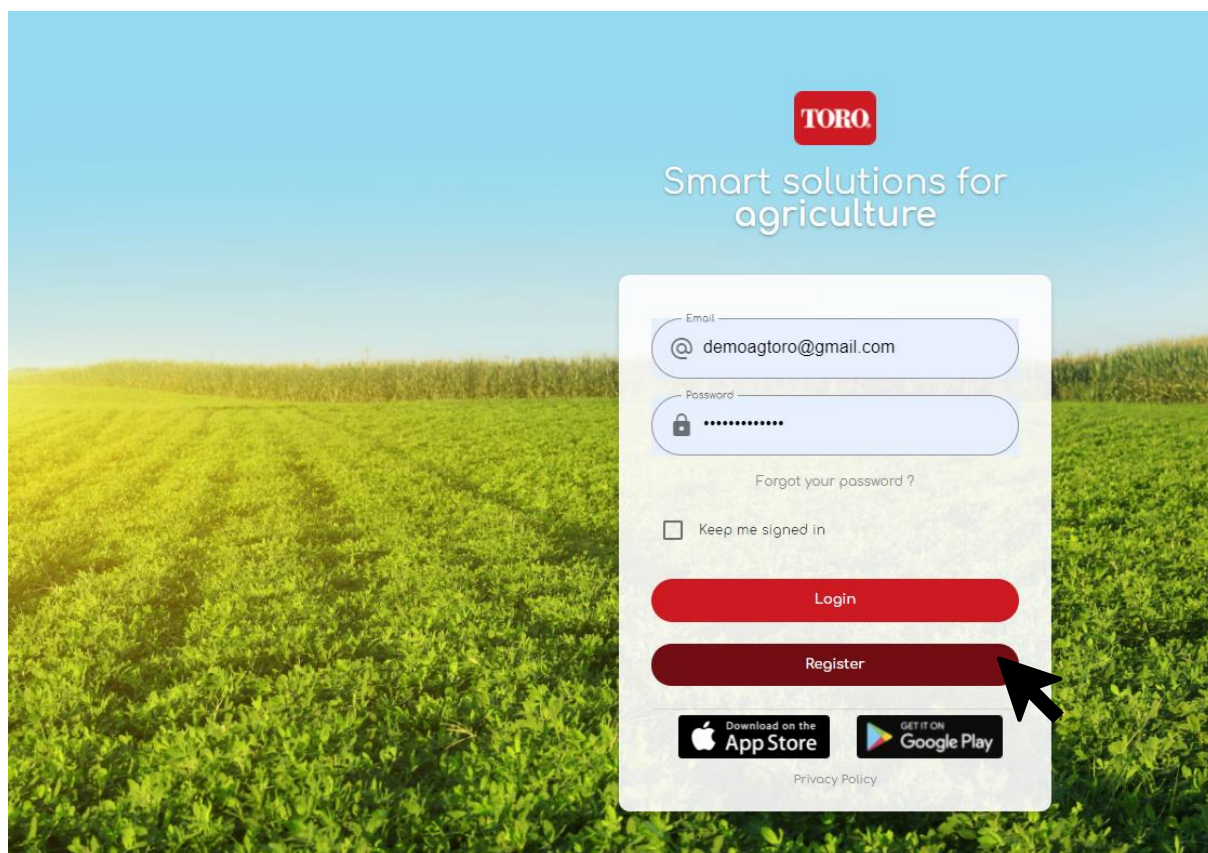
TORO.

Smart solutions for agriculture

Email
demoagtoro@gmail.com

Password
•••••••••••••

Forgot your password ?

Keep me signed in

Login

Register

Download on the App Store

GET IT ON Google Play

Privacy Policy